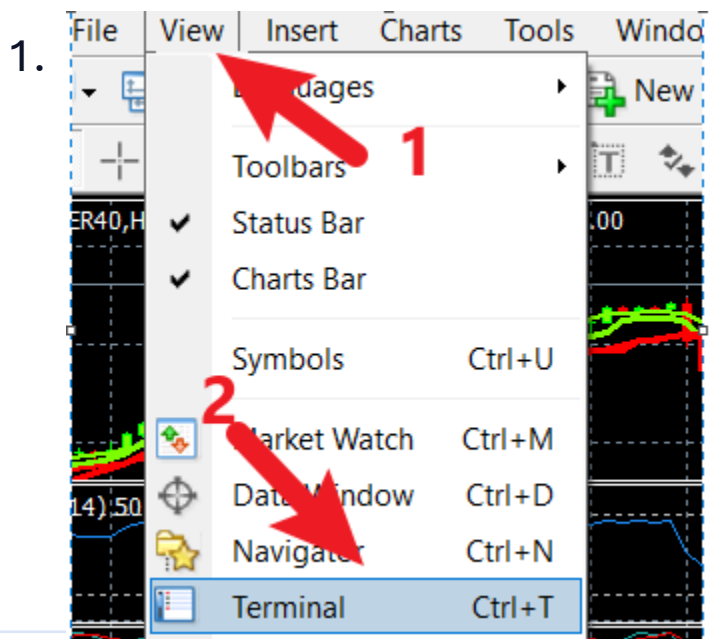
1.

File View Insert Charts Tools Windo

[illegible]uages

New

1

Toolbars

Status Bar

Charts Bar

ER40,H

.00

Symbols Ctrl+U

2

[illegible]arket Watch Ctrl+M

Data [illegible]indow Ctrl+D

14).50

Navigator Ctrl+N

Terminal Ctrl+T